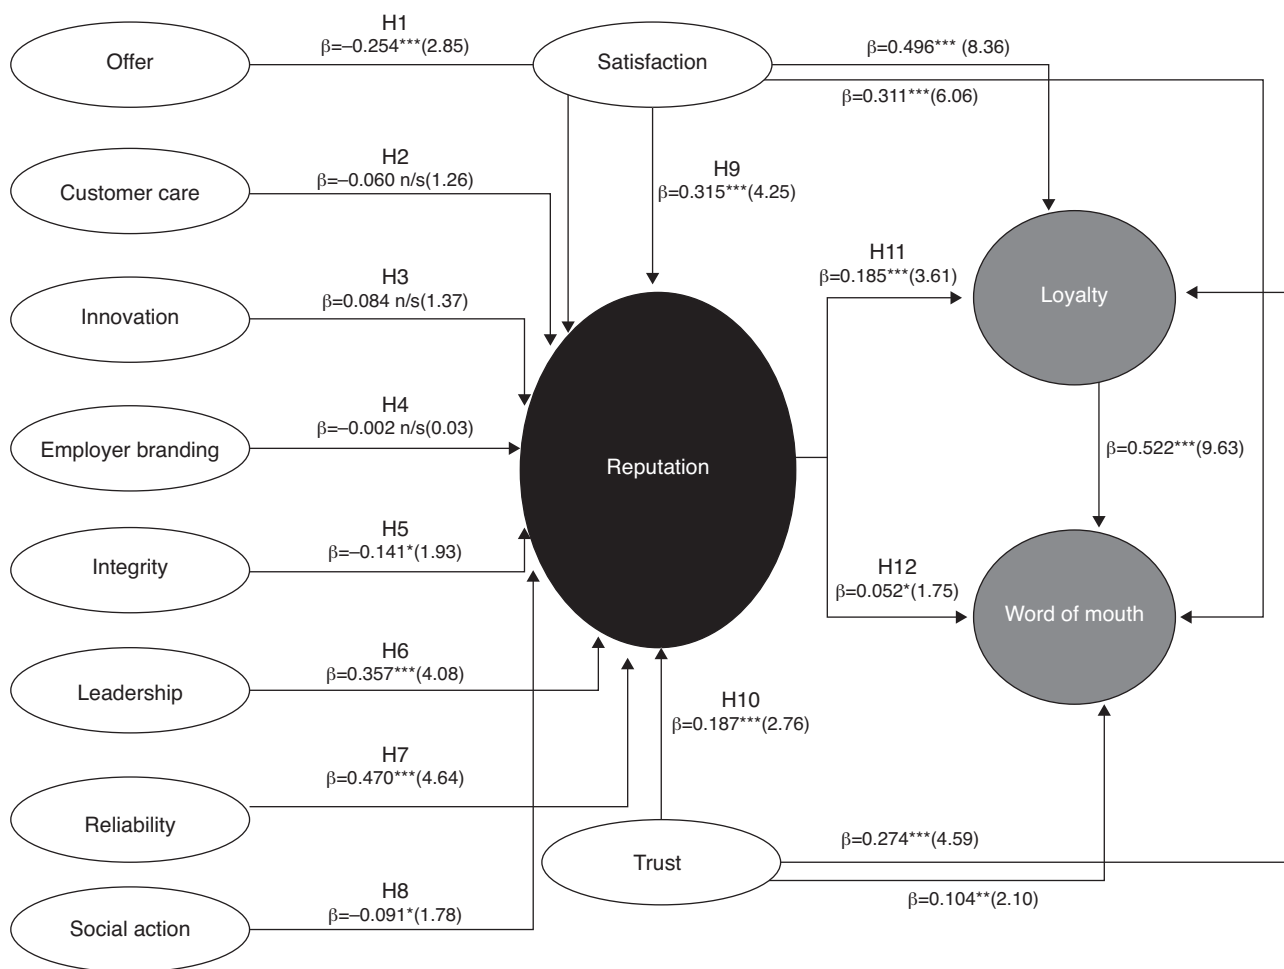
Offer

H1
β=–0.254***(2.85)

Satisfaction

β=0.496*** (8.36)

β=0.311***(6.06)

H2
β=–0.060 n/s(1.26)

Customer care

H9
β=0.315***(4.25)

H3
β=0.084 n/s(1.37)

Innovation

H11
β=0.185***(3.61)

Loyalty

H4
β=–0.002 n/s(0.03)

Employer branding

Reputation

β=0.522***(9.63)

H5
β=–0.141*(1.93)

Integrity

H12
β=0.052*(1.75)

Word of mouth

H6
β=0.357***(4.08)

Leadership

H10
β=0.187***(2.76)

H7
β=0.470***(4.64)

Reliability

Trust

β=0.274***(4.59)

β=0.104**(2.10)

H8
β=–0.091*(1.78)

Social action